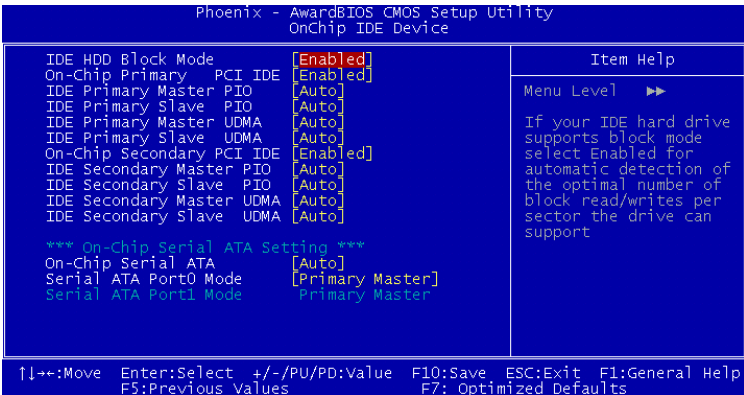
Phoenix - AwardBIOS CMOS Setup Utility
OnChip IDE Device

IDE HDD Block Mode [Enabled]
On-Chip Primary PCI IDE [Enabled]
IDE Primary Master PIO [Auto]
IDE Primary Slave PIO [Auto]
IDE Primary Master UDMA [Auto]
IDE Primary Slave UDMA [Auto]
On-Chip Secondary PCI IDE [Enabled]
IDE Secondary Master PIO [Auto]
IDE Secondary Slave PIO [Auto]
IDE Secondary Master UDMA [Auto]
IDE Secondary Slave UDMA [Auto]

*** On-Chip Serial ATA Setting ***
On-Chip Serial ATA [Auto]
Serial ATA Port0 Mode [Primary Master]
Serial ATA Port1 Mode Primary Master

Item Help

Menu Level ►►

If your IDE hard drive supports block mode select Enabled for automatic detection of the optimal number of block read/writes per sector the drive can support

↑↓→←:Move Enter:Select +/-/PU/PD:Value F10:Save ESC:Exit F1:General Help
F5:Previous Values F7: Optimized Defaults